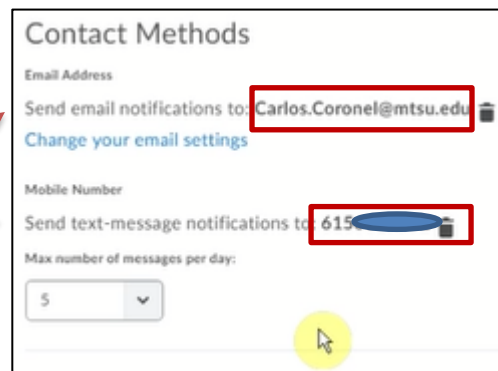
Contact Methods

Email Address

Send email notifications to: Carlos.Coronel@mtsu.edu

Change your email settings

Mobile Number

Send text-message notifications to: 615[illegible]

Max number of messages per day:

5